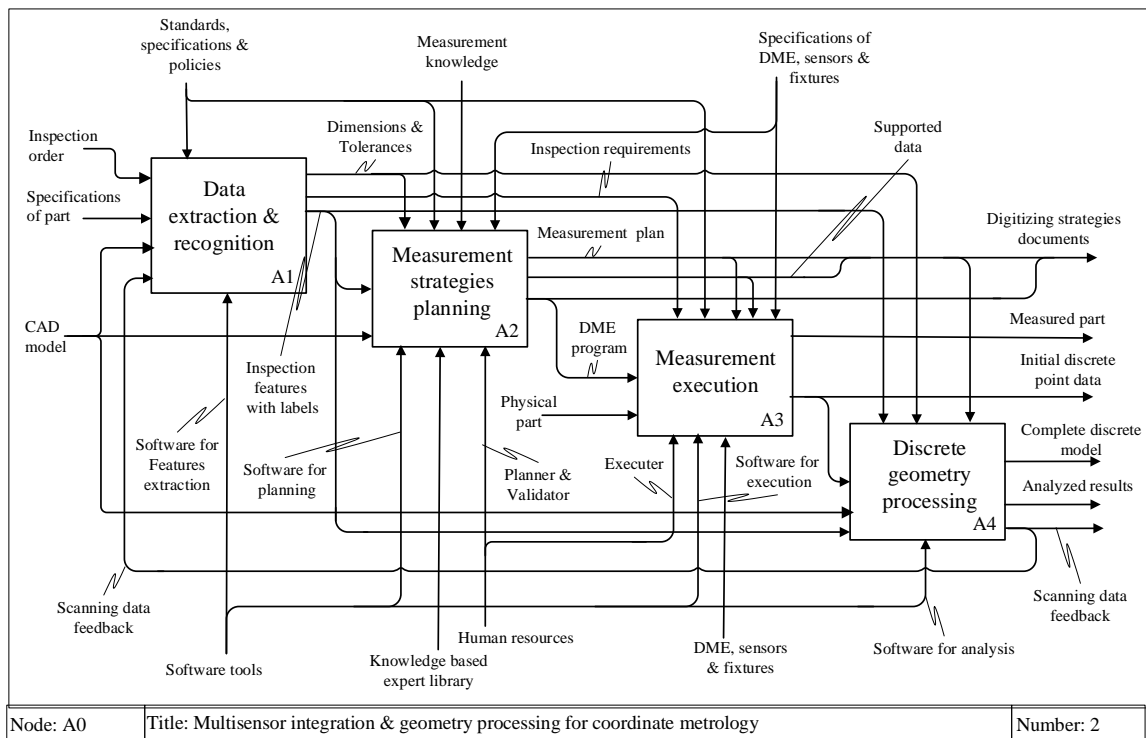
Standards, specifications & policies

Measurement knowledge

Specifications of DME, sensors & fixtures

Inspection order

Dimensions & Tolerances

Inspection requirements

Supported data

Specifications of part

Data extraction & recognition

A1

Measurement strategies planning

A2

Measurement plan

Digitizing strategies documents

CAD model

DME program

Measurement execution

A3

Measured part

Initial discrete point data

Inspection features with labels

Physical part

Discrete geometry processing

A4

Complete discrete model

Analyzed results

Software for Features extraction

Software for planning

Planner & Validator

Executer

Software for execution

Scanning data feedback

Scanning data feedback

Human resources

Software tools

Knowledge based expert library

DME, sensors & fixtures

Software for analysis

| Node: A0 | Title: Multisensor integration & geometry processing for coordinate metrology | Number: 2 |